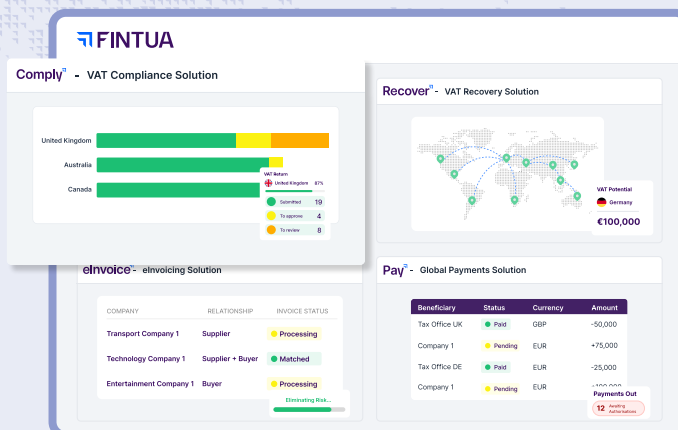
FINTUA

Comply™ - VAT Compliance Solution

United Kingdom
Australia
Canada

VAT Return
United Kingdom 87%
Submitted 19
To approve 4
To review 8

Recover™ - VAT Recovery Solution

VAT Potential
Germany
€100,000

eInvoice™ - eInvoicing Solution

| COMPANY | RELATIONSHIP | INVOICE STATUS |
|---|---|---|
| Transport Company 1 | Supplier | Processing |
| Technology Company 1 | Supplier + Buyer | Matched |
| Entertainment Company 1 | Buyer | Processing |

Eliminating Risk...

Pay™ - Global Payments Solution

| Beneficiary | Status | Currency | Amount |
|---|---|---|---|
| Tax Office UK | Paid | GBP | -50,000 |
| Company 1 | Pending | EUR | +75,000 |
| Tax Office DE | Paid | EUR | -25,000 |
| Company 1 | Pending | EUR | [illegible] |

Payments Out
12 Awaiting Authorisations